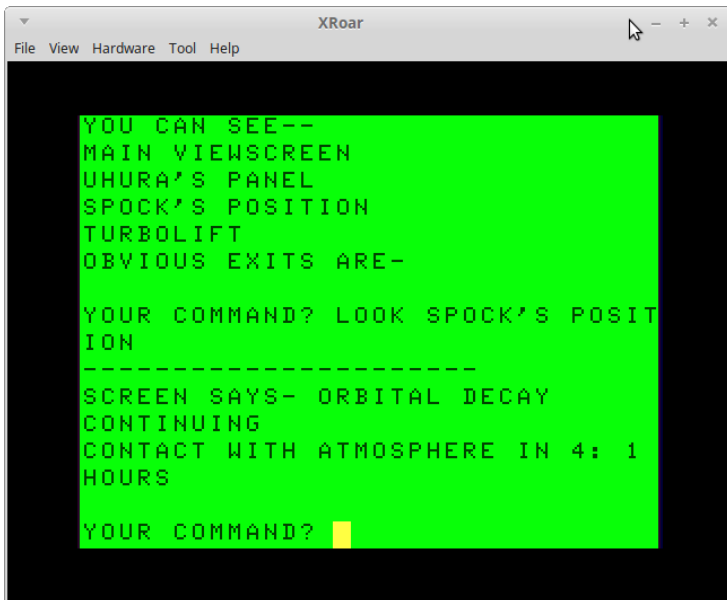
XRoar

File View Hardware Tool Help

YOU CAN SEE--
MAIN VIEWSCREEN
UHURA'S PANEL
SPOCK'S POSITION
TURBOLIFT
OBVIOUS EXITS ARE-

YOUR COMMAND? LOOK SPOCK'S POSIT ION
---------------------
SCREEN SAYS- ORBITAL DECAY CONTINUING
CONTACT WITH ATMOSPHERE IN 4: 1 HOURS

YOUR COMMAND?